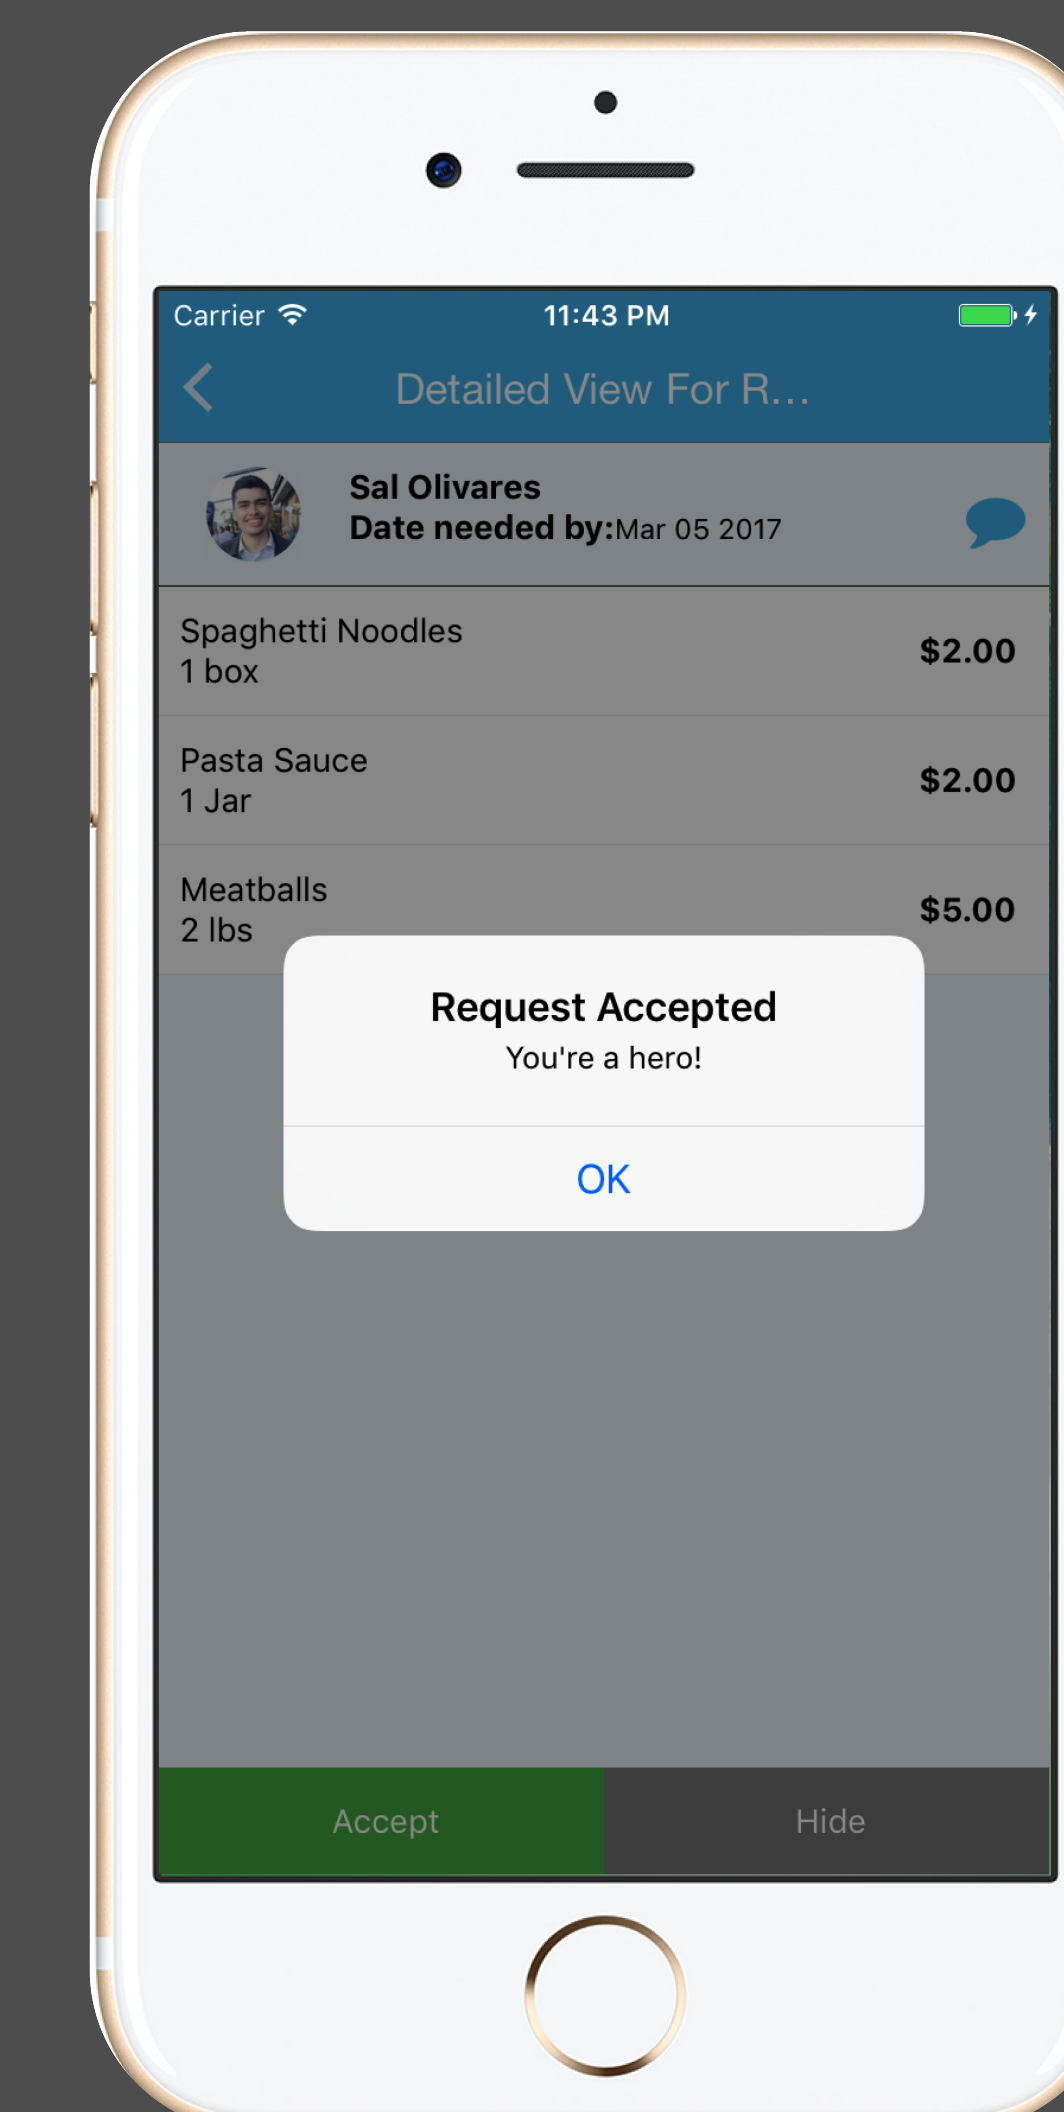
Carrier 11:43 PM

Detailed View For R...

Sal Olivares
Date needed by:Mar 05 2017

Spaghetti Noodles
1 box
$2.00

Pasta Sauce
1 Jar
$2.00

Meatballs
2 lbs
$5.00

Request Accepted
You're a hero!

OK

Accept Hide